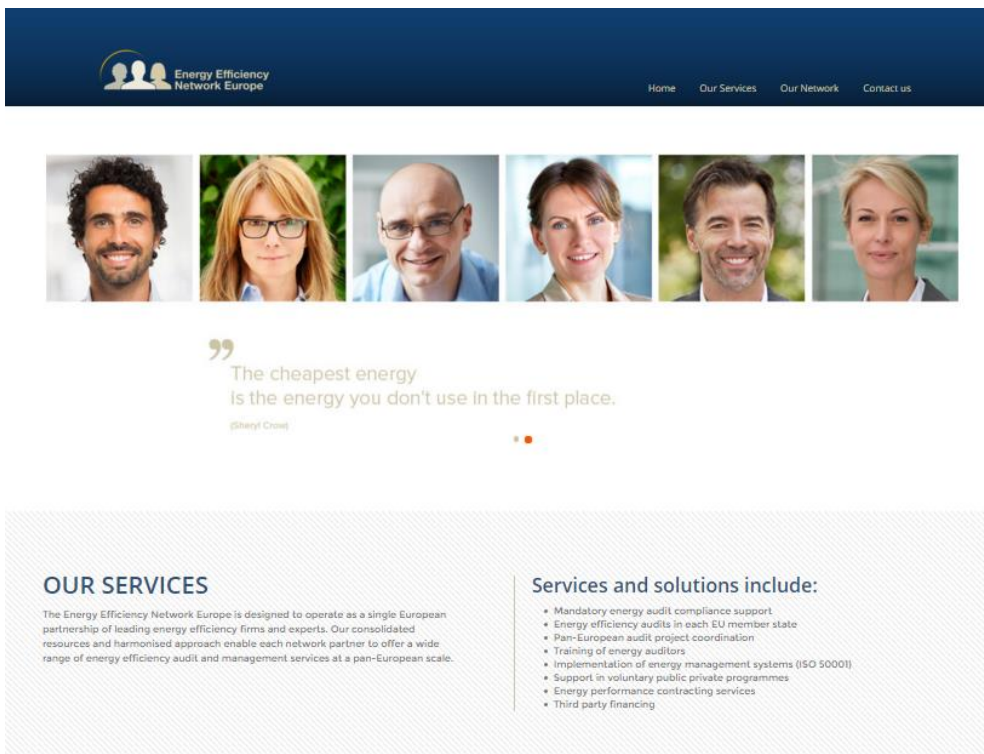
Energy Efficiency Network Europe

Home Our Services Our Network Contact us

The cheapest energy
is the energy you don't use in the first place.

(Sheryl Crow)

OUR SERVICES

The Energy Efficiency Network Europe is designed to operate as a single European partnership of leading energy efficiency firms and experts. Our consolidated resources and harmonised approach enable each network partner to offer a wide range of energy efficiency audit and management services at a pan-European scale.

Services and solutions include:

- Mandatory energy audit compliance support
- Energy efficiency audits in each EU member state
- Pan-European audit project coordination
- Training of energy auditors
- Implementation of energy management systems (ISO 50001)
- Support in voluntary public private programmes
- Energy performance contracting services
- Third party financing